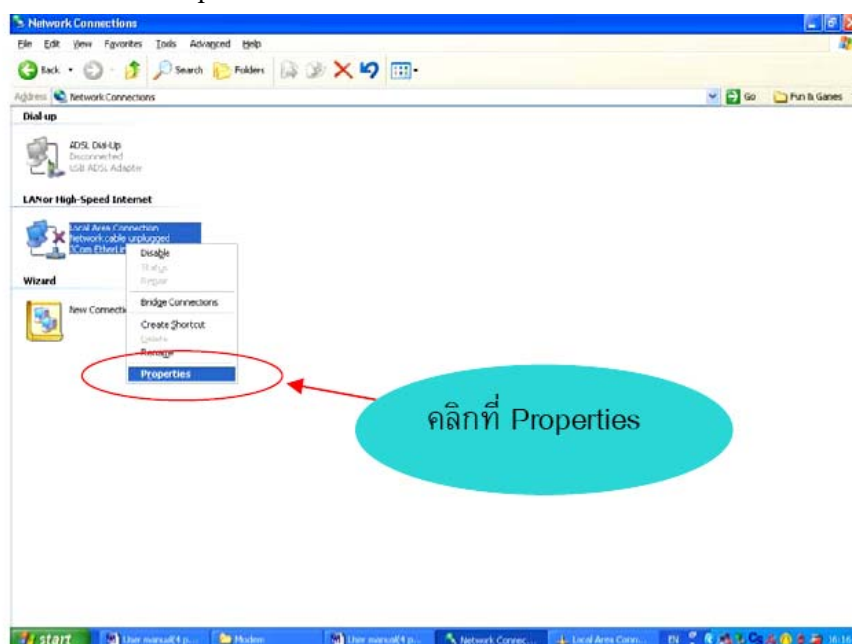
Network Connections

File Edit View Favorites Tools Advanced Help

Back Search Folders

Address Network Connections Go Fun & Games

Dial up

ADSL Dial-Up
Disconnected
USB ADSL Adapter

LAN or High-Speed Internet

Local Area Connection
Network cable unplugged
3Com EtherLi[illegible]

Wizard

New Connecti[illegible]

Disable
Status
Repair
Bridge Connections
Create Shortcut
Delete
Rename
Properties

คลิกที่ Properties

start User manual(4 p... Modem User manual(4 p... Network Connec... Local Area Conn... EN 16:16